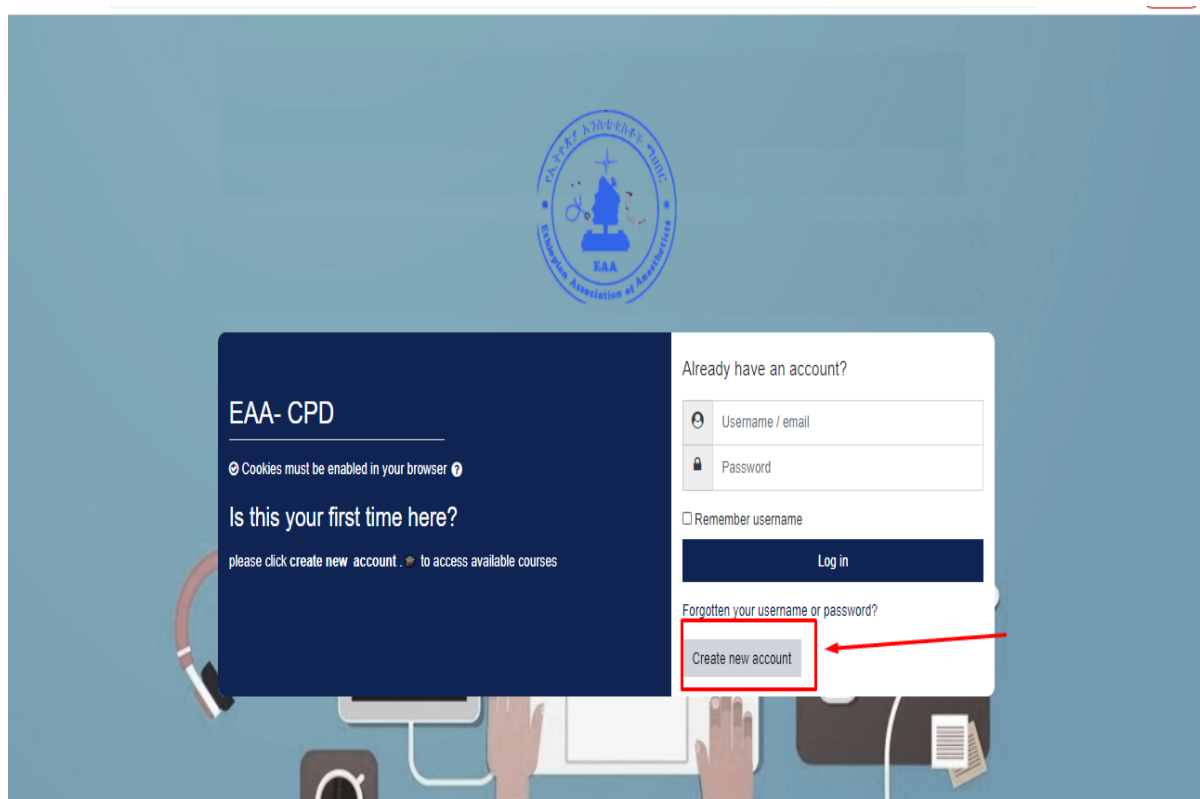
EAA

Ethiopian Association of Anesthetists

EAA- CPD

Cookies must be enabled in your browser

Is this your first time here?

please click create new account . to access available courses

Already have an account?

Username / email

Password

Remember username

Log in

Forgotten your username or password?

Create new account